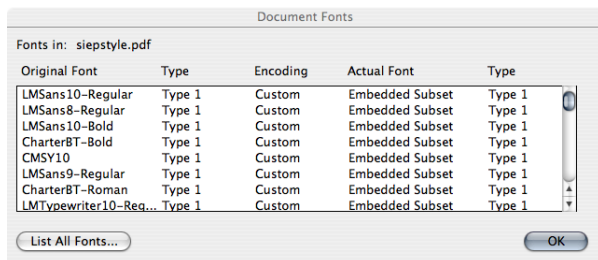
Document Fonts

Fonts in: siepstyle.pdf

| Original Font | Type | Encoding | Actual Font | Type |
|---|---|---|---|---|
| LMSans10-Regular | Type 1 | Custom | Embedded Subset | Type 1 |
| LMSans8-Regular | Type 1 | Custom | Embedded Subset | Type 1 |
| LMSans10-Bold | Type 1 | Custom | Embedded Subset | Type 1 |
| CharterBT-Bold | Type 1 | Custom | Embedded Subset | Type 1 |
| CMSY10 | Type 1 | Custom | Embedded Subset | Type 1 |
| LMSans9-Regular | Type 1 | Custom | Embedded Subset | Type 1 |
| CharterBT-Roman | Type 1 | Custom | Embedded Subset | Type 1 |
| LMTypewriter10-Req... | Type 1 | Custom | Embedded Subset | Type 1 |

List All Fonts...

OK